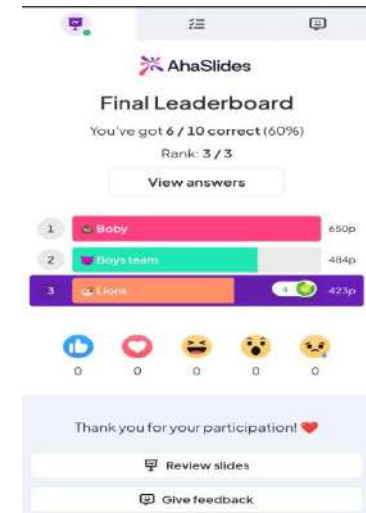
AhaSlides

Final Leaderboard

You've got 6 / 10 correct (60%)

Rank: 3 / 3

View answers

| 1 | Boby | 650p |
|---|---|---|
| 2 | Boys team | 484p |
| 3 | Lions 4 | 423p |

0 0 0 0 0

Thank you for your participation! ❤️

Review slides

Give feedback